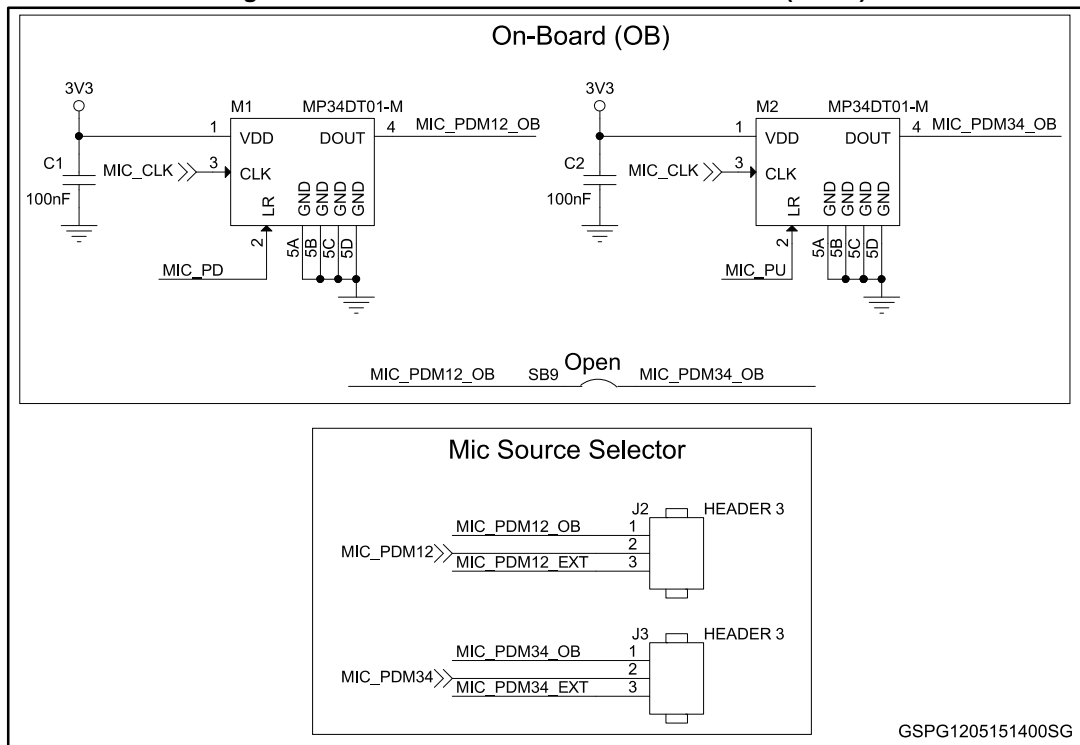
On-Board (OB)

3V3
M1 MP34DT01-M
1 VDD DOUT 4 MIC_PDM12_OB
C1 MIC_CLK 3 CLK
100nF
LR GND GND GND GND
2 5A 5B 5C 5D
MIC_PD

3V3
M2 MP34DT01-M
1 VDD DOUT 4 MIC_PDM34_OB
C2 MIC_CLK 3 CLK
100nF
LR GND GND GND GND
2 5A 5B 5C 5D
MIC_PU

MIC_PDM12_OB SB9 Open MIC_PDM34_OB

Mic Source Selector

J2 HEADER 3
MIC_PDM12_OB 1
MIC_PDM12 2
MIC_PDM12_EXT 3

J3 HEADER 3
MIC_PDM34_OB 1
MIC_PDM34 2
MIC_PDM34_EXT 3

GSPG1205151400SG